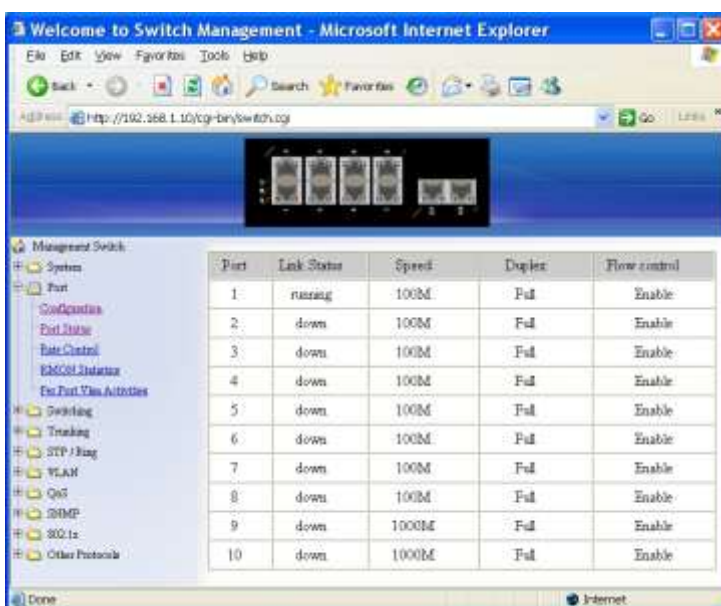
Welcome to Switch Management - Microsoft Internet Explorer

File Edit View Favorites Tools Help

Back Search Favorites

Address http://192.168.1.10/cgi-bin/switch.cgi

Go Links

Management Switch
System
Port
Configuration
Port Status
Rate Control
RMON Statistics
Per Port Vlan Activities
Switching
Trunking
STP / Ring
VLAN
QoS
SNMP
802.1x
Other Protocols

| Port | Link Status | Speed | Duplex | Flow control |
|---|---|---|---|---|
| 1 | running | 100M | Full | Enable |
| 2 | down | 100M | Full | Enable |
| 3 | down | 100M | Full | Enable |
| 4 | down | 100M | Full | Enable |
| 5 | down | 100M | Full | Enable |
| 6 | down | 100M | Full | Enable |
| 7 | down | 100M | Full | Enable |
| 8 | down | 100M | Full | Enable |
| 9 | down | 1000M | Full | Enable |
| 10 | down | 1000M | Full | Enable |

Done

Internet